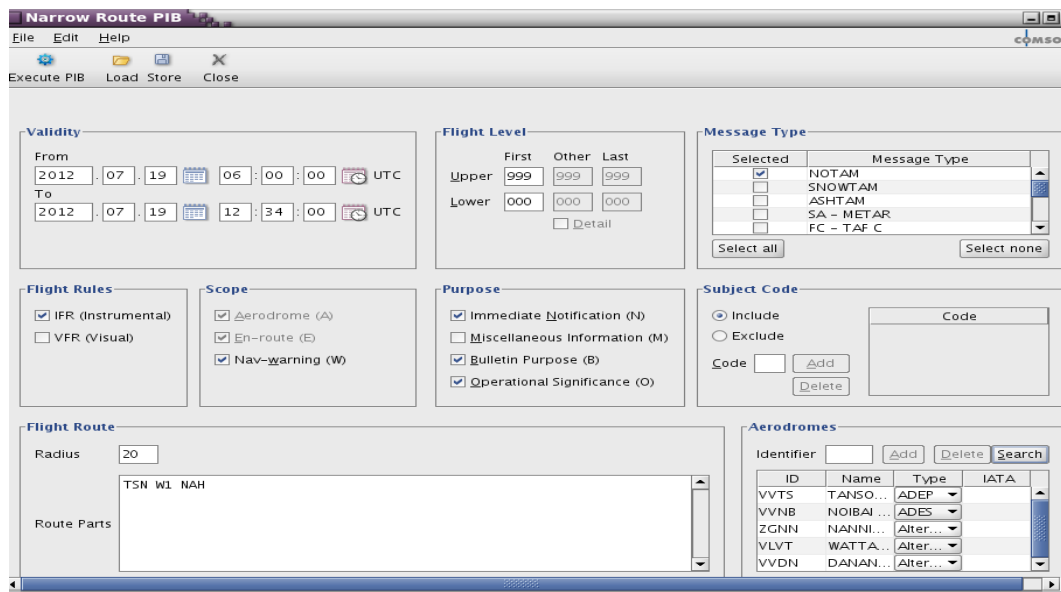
Narrow Route PIB

File Edit Help

COMSO

Execute PIB Load Store Close

Validity

From

2012 . 07 . 19 06 : 00 : 00 UTC

To

2012 . 07 . 19 12 : 34 : 00 UTC

Flight Level

| | First | Other | Last |
|---|---|---|---|
| Upper | 999 | 999 | 999 |
| Lower | 000 | 000 | 000 |

Detail

Message Type

| Selected | Message Type |
|---|---|
| ☑ | NOTAM |
| ☐ | SNOWTAM |
| ☐ | ASHTAM |
| ☐ | SA - METAR |
| ☐ | FC - TAF C |

Select all

Select none

Flight Rules

☑ IFR (Instrumental)

☐ VFR (Visual)

Scope

☑ Aerodrome (A)

☑ En-route (E)

☑ Nav-warning (W)

Purpose

☑ Immediate Notification (N)

☐ Miscellaneous Information (M)

☑ Bulletin Purpose (B)

☑ Operational Significance (O)

Subject Code

Include

Exclude

Code

Code

Add

Delete

Flight Route

Radius 20

Route Parts

TSN W1 NAH

Aerodromes

Identifier

Add

Delete

Search

| ID | Name | Type | IATA |
|---|---|---|---|
| VVTS | TANSO... | ADEP | |
| VVNB | NOIBAI ... | ADES | |
| ZGNN | NANNI... | Alter... | |
| VLVT | WATTA... | Alter... | |
| VVDN | DANAN... | Alter... | |